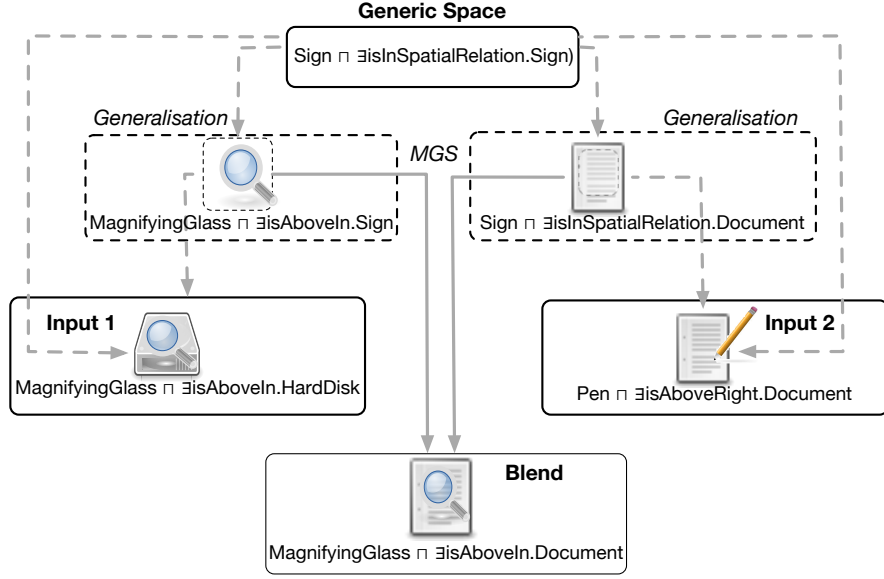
Generic Space

Sign ⊓ ∃isInSpatialRelation.Sign)

Generalisation

MGS

Generalisation

MagnifyingGlass ⊓ ∃isAboveIn.Sign

Sign ⊓ ∃isInSpatialRelation.Document

Input 1

MagnifyingGlass ⊓ ∃isAboveIn.HardDisk

Input 2

Pen ⊓ ∃isAboveRight.Document

Blend

MagnifyingGlass ⊓ ∃isAboveIn.Document